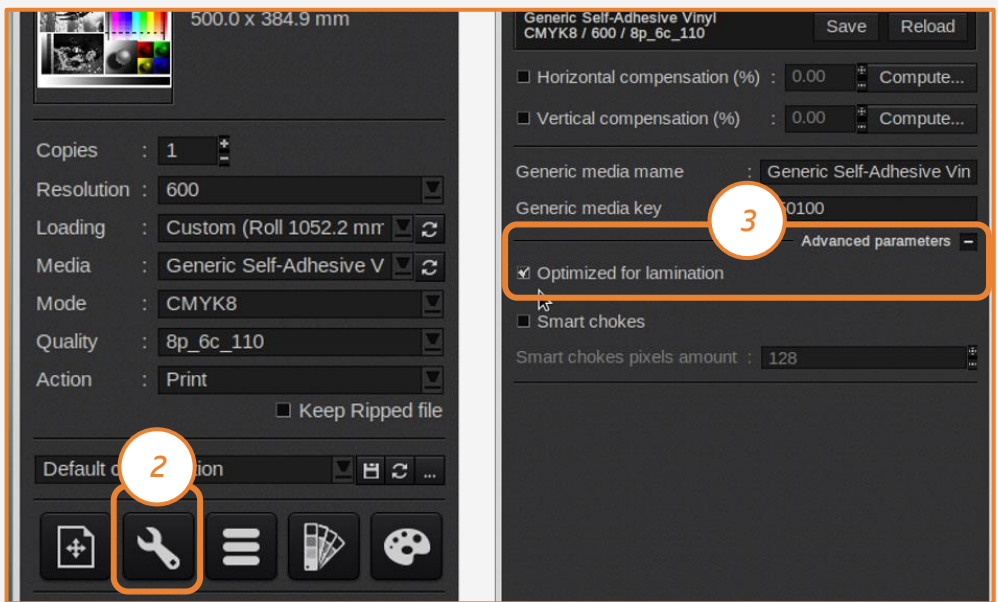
500.0 x 384.9 mm

Copies : 1
Resolution : 600
Loading : Custom (Roll 1052.2 mm
Media : Generic Self-Adhesive V
Mode : CMYK8
Quality : 8p_6c_110
Action : Print
Keep Ripped file

Default c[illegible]tion
2
...

Generic Self-Adhesive Vinyl
CMYK8 / 600 / 8p_6c_110
Save Reload

Horizontal compensation (%) : 0.00 Compute...
Vertical compensation (%) : 0.00 Compute...

Generic media mame : Generic Self-Adhesive Vin
Generic media key : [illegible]0100
3
Advanced parameters
Optimized for lamination
Smart chokes
Smart chokes pixels amount : 128